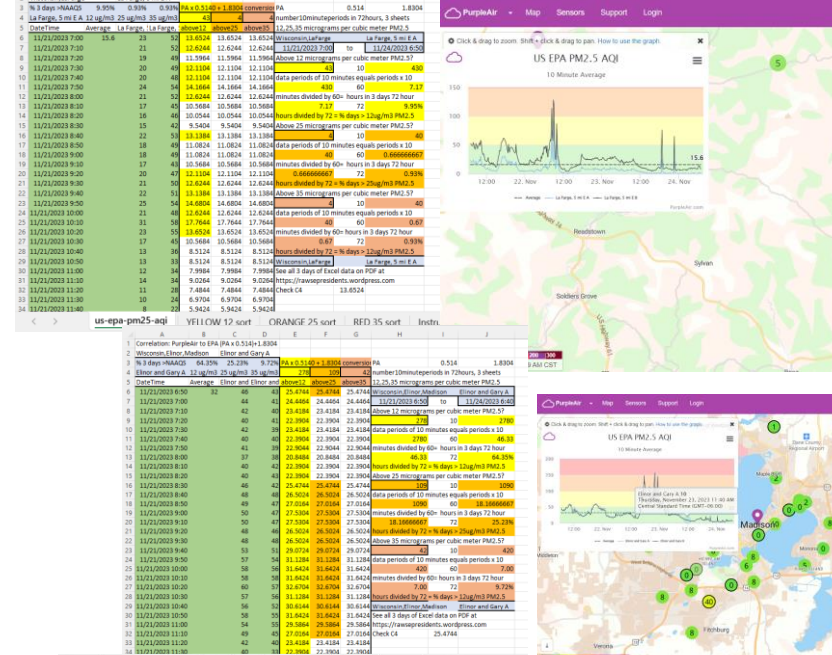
% 3 days >NAAQS 9.95% 0.93% 0.93% PA x 0.514+1.8304 conversion PA 0.514 1.8304
La Farge, 5 mi E A 12 ug/m3 25 ug/m3 35 ug/m3 43 4 4 number10minuteperiods in 72hours, 3 sheets
DateTime Average La Farge, La Farge, above12 above25 above35 12,25,35 micrograms per cubic meter PM2.5
11/21/2023 7:00 15.6 31 52 13.6524 13.6524 13.6524 Wisconsin,LaFarge La Farge, 5 mi E A
11/21/2023 7:10 21 52 12.6244 12.6244 12.6244 11/21/2023 7:00 to 11/24/2023 6:50
11/21/2023 7:20 19 49 11.5964 11.5964 11.5964 Above 12 micrograms per cubic meter PM2.5?
11/21/2023 7:30 20 48 12.1104 12.1104 12.1104 43 10 430
11/21/2023 7:40 20 48 12.1104 12.1104 12.1104 data periods of 10 minutes equals periods x 10
11/21/2023 7:50 24 54 14.1664 14.1664 14.1664 430 60 7.17
11/21/2023 8:00 21 52 12.6244 12.6244 12.6244 minutes divided by 60= hours in 3 days 72 hour
11/21/2023 8:10 17 45 10.5684 10.5684 10.5684 7.17 72 9.95%
11/21/2023 8:20 16 46 10.0544 10.0544 10.0544 hours divided by 72 = % days > 12ug/m3 PM2.5
11/21/2023 8:30 15 40 9.5404 9.5404 9.5404 Above 25 micrograms per cubic meter PM2.5?
11/21/2023 8:40 22 52 13.1384 13.1384 13.1384 4 10 40
11/21/2023 8:50 18 49 11.0824 11.0824 11.0824 data periods of 10 minutes equals periods x 10
11/21/2023 9:00 18 49 11.0824 11.0824 11.0824 40 60 0.666666667
11/21/2023 9:10 17 43 10.5684 10.5684 10.5684 minutes divided by 60= hours in 3 days 72 hour
11/21/2023 9:20 20 47 12.1104 12.1104 12.1104 0.666666667 72 0.93%
11/21/2023 9:30 21 50 12.6244 12.6244 12.6244 hours divided by 72 = % days > 25ug/m3 PM2.5
11/21/2023 9:40 21 53 12.6244 12.6244 12.6244 Above 35 micrograms per cubic meter PM2.5?
11/21/2023 9:50 25 54 14.6804 14.6804 14.6804 4 10 40
11/21/2023 10:00 21 48 12.6244 12.6244 12.6244 data periods of 10 minutes equals periods x 10
11/21/2023 10:10 31 58 17.7644 17.7644 17.7644 40 60 0.67
11/21/2023 10:20 23 55 13.6524 13.6524 13.6524 minutes divided by 60= hours in 3 days 72 hour
11/21/2023 10:30 17 45 10.5684 10.5684 10.5684 0.67 72 0.93%
11/21/2023 10:40 13 36 8.5124 8.5124 8.5124 hours divided by 72 = % days > 12ug/m3 PM2.5
11/21/2023 10:50 13 33 8.5124 8.5124 8.5124 Wisconsin,LaFarge La Farge, 5 mi E A
11/21/2023 11:00 12 34 7.9984 7.9984 7.9984 See all 3 days of Excel data on PDF at
11/21/2023 11:10 14 39 9.0264 9.0264 9.0264 https://rawsepresidents.wordpress.com
11/21/2023 11:20 11 37 7.4844 7.4844 7.4844 Check C4
11/21/2023 11:30 10 31 6.9704 6.9704 6.9704
11/21/2023 11:40 8 29 5.9424 5.9424 5.9424
us-epa-pm25-aqi YELLOW 12 sort ORANGE 25 sort RED 35 sort Instr

PurpleAir Map Sensors Support Login
Click & drag to zoom. Shift + click & drag to pan. How to use the graph.
US EPA PM2.5 AQI
10 Minute Average
150
100
50
15.6
12:00 22. Nov 12:00 23. Nov 12:00 24. Nov
Average La Farge, 5 mi EA La Farge, 5 mi E B
PurpleAir.com
Readstown
Sylvan
Soldiers Grove
AM CST

Correlation: PurpleAir to EPA (PA x 0.514)+1.8304
Wisconsin,Elnor,Madison Elnor and Gary A
% 3 days >NAAQS 64.35% 25.23% 9.72% PA x 0.514 +1.8304 conversion PA 0.514 1.8304
Elnor and Gary A 12 ug/m3 25 ug/m3 35 ug/m3 278 109 42 number10minuteperiods in 72hours, 3 sheets
DateTime Average Elnor and Elnor and above12 above25 above35 12,25,35 micrograms per cubic meter PM2.5
11/21/2023 6:50 32 48 43 25.4744 25.4744 25.4744 Wisconsin,Elnor,Madison Elnor and Gary A
11/21/2023 7:00 44 41 24.4464 24.4464 24.4464 11/21/2023 6:50 to 11/24/2023 6:40
11/21/2023 7:10 42 40 23.4184 23.4184 23.4184 Above 12 micrograms per cubic meter PM2.5?
11/21/2023 7:20 40 40 22.3904 22.3904 22.3904 278 10 2780
11/21/2023 7:30 42 39 23.4184 23.4184 23.4184 data periods of 10 minutes equals periods x 10
11/21/2023 7:40 40 39 22.3904 22.3904 22.3904 2780 60 46.33
11/21/2023 7:50 40 39 22.3904 22.3904 22.3904 minutes divided by 60= hours in 3 days 72 hour
11/21/2023 8:00 40 37 20.8484 20.8484 20.8484 46.33 72 64.35%
11/21/2023 8:10 40 39 22.3904 22.3904 22.3904 hours divided by 72 = % days > 12ug/m3 PM2.5
11/21/2023 8:20 40 38 22.3904 22.3904 22.3904 Above 25 micrograms per cubic meter PM2.5?
11/21/2023 8:30 48 46 26.5024 26.5024 26.5024 109 10 1090
11/21/2023 8:40 48 45 26.5024 26.5024 26.5024 data periods of 10 minutes equals periods x 10
11/21/2023 8:50 49 47 27.0164 27.0164 27.0164 1090 60 18.16666667
11/21/2023 9:00 50 47 27.5304 27.5304 27.5304 minutes divided by 60= hours in 3 days 72 hour
11/21/2023 9:10 50 47 27.5304 27.5304 27.5304 18.16666667 72 25.23%
11/21/2023 9:20 46 45 25.4744 25.4744 25.4744 hours divided by 72 = % days > 25ug/m3 PM2.5
11/21/2023 9:30 48 49 26.5024 26.5024 26.5024 Above 35 micrograms per cubic meter PM2.5?
11/21/2023 9:40 53 51 29.0724 29.0724 29.0724 42 10 420
11/21/2023 9:50 55 53 30.1004 30.1004 30.1004 data periods of 10 minutes equals periods x 10
11/21/2023 10:00 56 56 31.6424 31.6424 31.6424 420 60 7.00
11/21/2023 10:10 58 56 31.6424 31.6424 31.6424 minutes divided by 60= hours in 3 days 72 hour
11/21/2023 10:20 60 57 32.6704 32.6704 32.6704 7.00 72 9.72%
11/21/2023 10:30 57 54 31.1284 31.1284 31.1284 hours divided by 72 = % days > 12ug/m3 PM2.5
11/21/2023 10:40 56 56 30.6144 30.6144 30.6144 Wisconsin,Elnor,Madison Elnor and Gary A
11/21/2023 10:50 56 56 31.6424 31.6424 31.6424 See all 3 days of Excel data on PDF at
11/21/2023 11:00 54 54 29.5864 29.5864 29.5864 https://rawsepresidents.wordpress.com
11/21/2023 11:10 49 45 27.0164 27.0164 27.0164 Check C4
11/21/2023 11:20 42 41 23.4184 23.4184 23.4184
11/21/2023 11:30 40 41 22.3904 22.3904 22.3904

PurpleAir Map Sensors Support Login
Click & drag to zoom. Shift + click & drag to pan. How to use the graph.
US EPA PM2.5 AQI
10 Minute Average
Elnor and Gary A 96
Thursday, November 23, 2023 11:40 AM
Central Standard Time (GMT-06:00)
Madison
Fitchburg
Verona